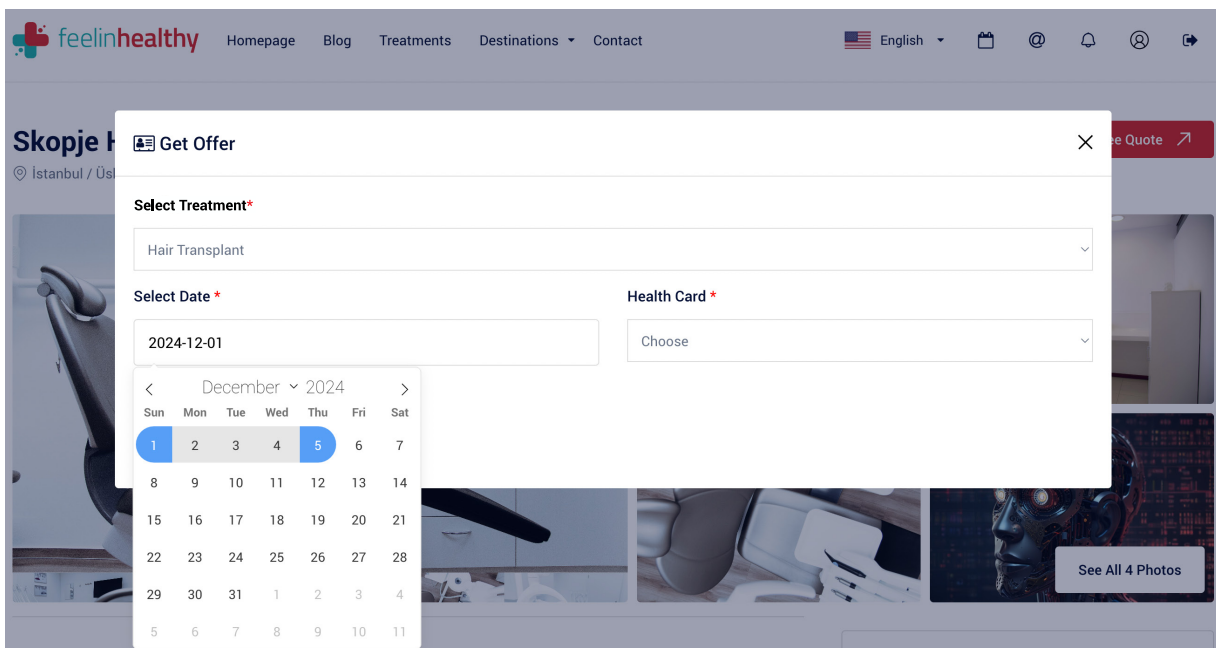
feelinhealthy Homepage Blog Treatments Destinations Contact English

Skopje H
İstanbul / Üs

e Quote

Get Offer

Select Treatment*

Hair Transplant

Select Date *

2024-12-01

Health Card *

Choose

December 2024

| Sun | Mon | Tue | Wed | Thu | Fri | Sat |
|---|---|---|---|---|---|---|
| 1 | 2 | 3 | 4 | 5 | 6 | 7 |
| 8 | 9 | 10 | 11 | 12 | 13 | 14 |
| 15 | 16 | 17 | 18 | 19 | 20 | 21 |
| 22 | 23 | 24 | 25 | 26 | 27 | 28 |
| 29 | 30 | 31 | 1 | 2 | 3 | 4 |
| 5 | 6 | 7 | 8 | 9 | 10 | 11 |

See All 4 Photos